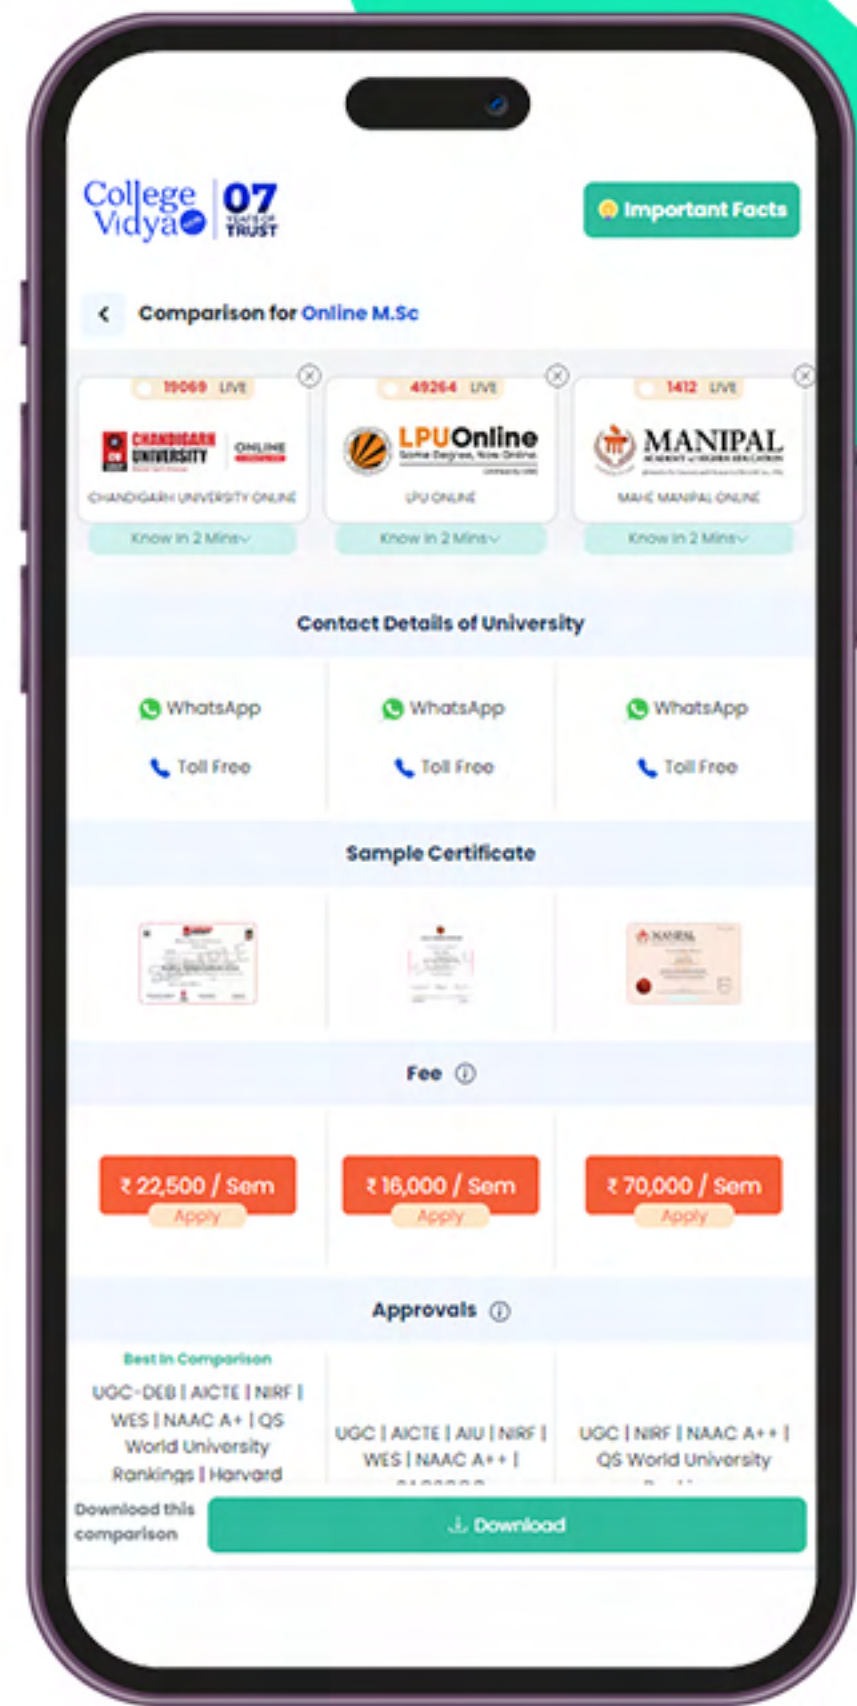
College Vidya 07 YEARS OF TRUST

Important Facts

Comparison for Online M.Sc

19069 LIVE
CHANDIGARH UNIVERSITY ONLINE
CHANDIGARH UNIVERSITY ONLINE
Know in 2 Mins

49264 LIVE
LPU Online
LPU ONLINE
Know in 2 Mins

1412 LIVE
MANIPAL
MAHE MANIPAL ONLINE
Know in 2 Mins

Contact Details of University

WhatsApp
Toll Free

WhatsApp
Toll Free

WhatsApp
Toll Free

Sample Certificate

Fee

₹ 22,500 / Sem
Apply

₹ 16,000 / Sem
Apply

₹ 70,000 / Sem
Apply

Approvals

Best In Comparison
UGC-DEB | AICTE | NIRF | WES | NAAC A+ | QS World University Rankings | Harvard

UGC | AICTE | AIU | NIRF | WES | NAAC A++ | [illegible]

UGC | NIRF | NAAC A++ | QS World University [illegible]

Download this comparison

Download